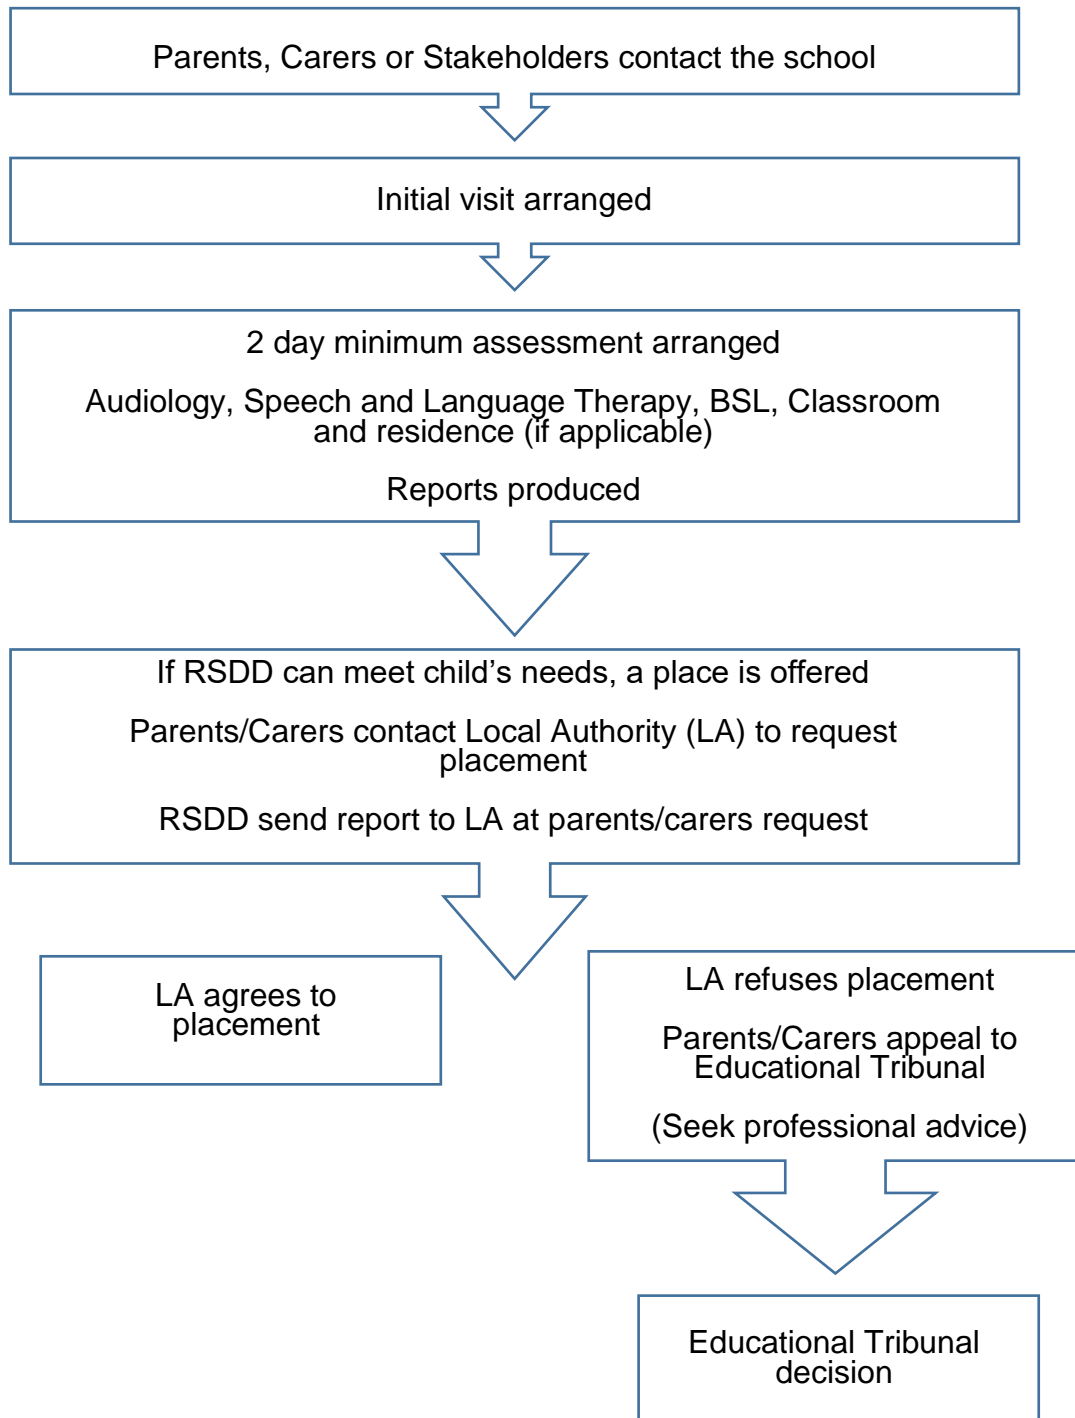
Parents, Carers or Stakeholders contact the school

Initial visit arranged

2 day minimum assessment arranged

Audiology, Speech and Language Therapy, BSL, Classroom and residence (if applicable)

Reports produced

If RSDD can meet child’s needs, a place is offered

Parents/Carers contact Local Authority (LA) to request placement

RSDD send report to LA at parents/carers request

LA agrees to placement

LA refuses placement

Parents/Carers appeal to Educational Tribunal

(Seek professional advice)

Educational Tribunal decision